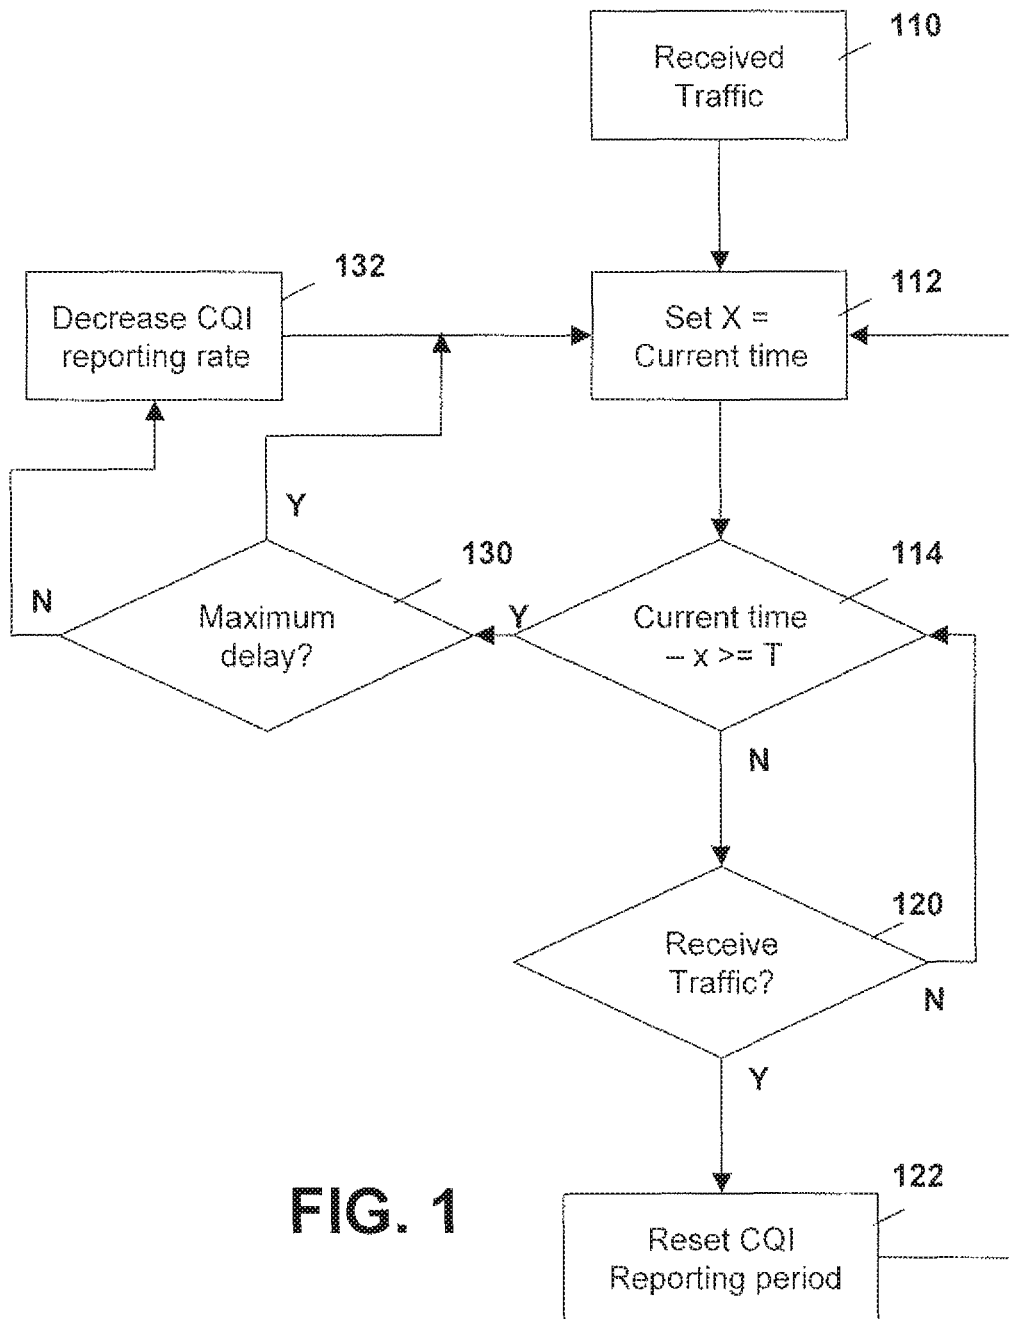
110

Received Traffic

132

Decrease CQI reporting rate

112

Set X = Current time

Y

130

114

N

Maximum delay?

Y

Current time – x >= T

N

120

Receive Traffic?

N

Y

122

FIG. 1

Reset CQI Reporting period